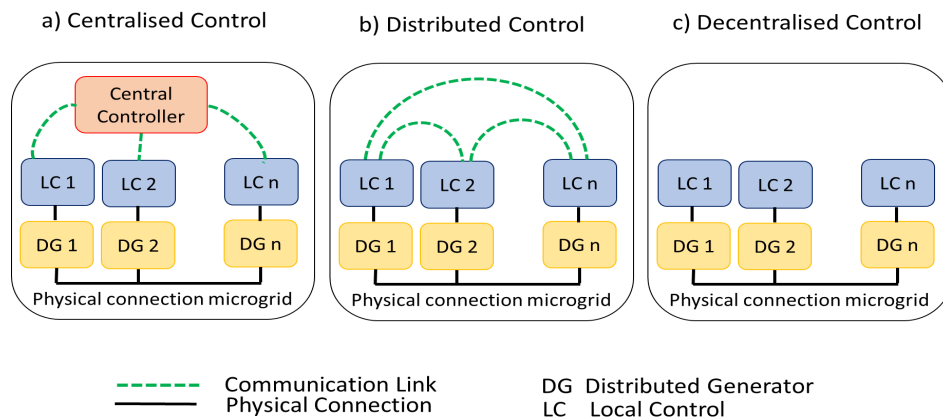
a) Centralised Control

Central Controller

LC 1
LC 2
LC n

DG 1
DG 2
DG n

Physical connection microgrid

b) Distributed Control

LC 1
LC 2
LC n

DG 1
DG 2
DG n

Physical connection microgrid

c) Decentralised Control

LC 1
LC 2
LC n

DG 1
DG 2
DG n

Physical connection microgrid

Communication Link
Physical Connection

DG Distributed Generator
LC Local Control